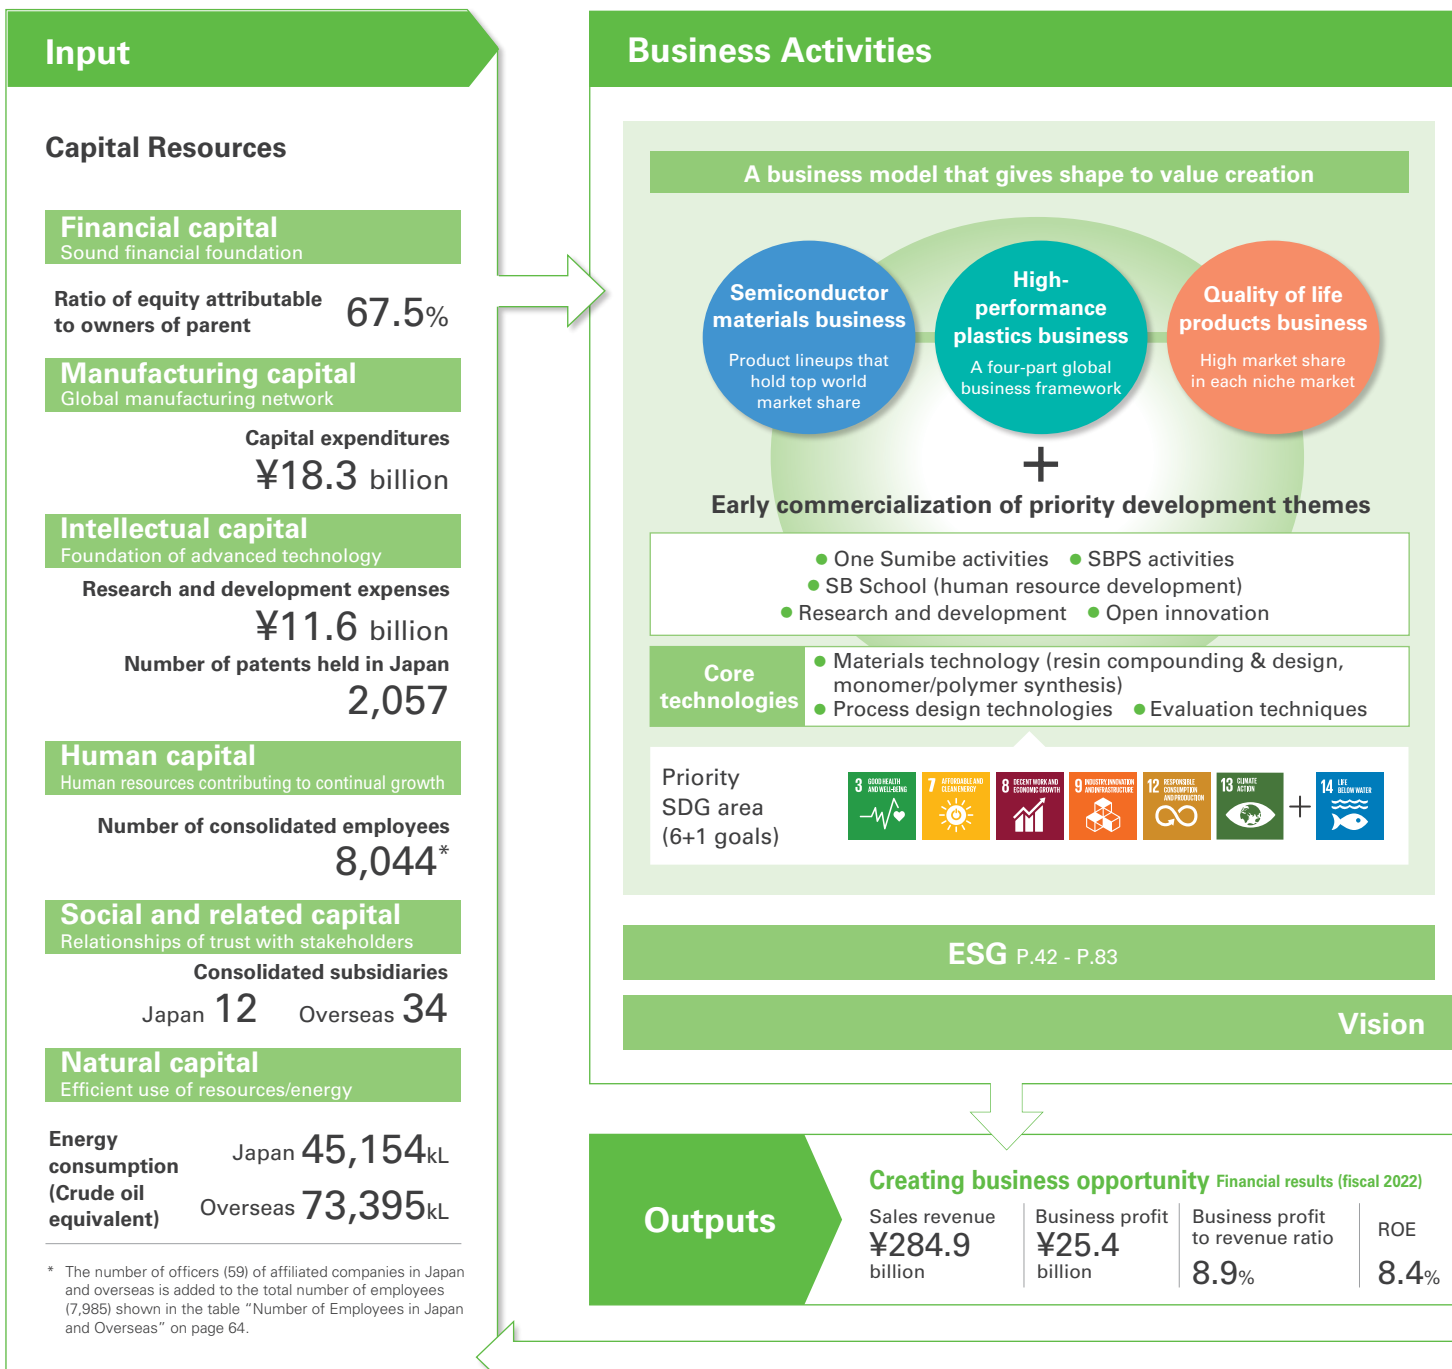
Input

Capital Resources

Financial capital
Sound financial foundation

Ratio of equity attributable to owners of parent 67.5%

Manufacturing capital
Global manufacturing network

Capital expenditures
¥18.3 billion

Intellectual capital
Foundation of advanced technology

Research and development expenses
¥11.6 billion

Number of patents held in Japan
2,057

Human capital
Human resources contributing to continual growth

Number of consolidated employees
8,044*

Social and related capital
Relationships of trust with stakeholders

Consolidated subsidiaries
Japan 12 Overseas 34

Natural capital
Efficient use of resources/energy

Energy consumption (Crude oil equivalent) Japan 45,154kL Overseas 73,395kL

* The number of officers (59) of affiliated companies in Japan and overseas is added to the total number of employees (7,985) shown in the table "Number of Employees in Japan and Overseas" on page 64.

Business Activities

A business model that gives shape to value creation

Semiconductor materials business
Product lineups that hold top world market share

High-performance plastics business
A four-part global business framework

Quality of life products business
High market share in each niche market

+

Early commercialization of priority development themes

● One Sumibe activities ● SBPS activities
● SB School (human resource development)
● Research and development ● Open innovation

Core technologies
● Materials technology (resin compounding & design, monomer/polymer synthesis)
● Process design technologies ● Evaluation techniques

Priority SDG area (6+1 goals)

3 GOOD HEALTH AND WELL-BEING
7 AFFORDABLE AND CLEAN ENERGY
8 DECENT WORK AND ECONOMIC GROWTH
9 INDUSTRY, INNOVATION AND INFRASTRUCTURE
12 RESPONSIBLE CONSUMPTION AND PRODUCTION
13 CLIMATE ACTION
+
14 LIFE BELOW WATER

ESG P.42 - P.83

Vision

Outputs

Creating business opportunity Financial results (fiscal 2022)

| Sales revenue | Business profit | Business profit to revenue ratio | ROE |
|---|---|---|---|
| ¥284.9 billion | ¥25.4 billion | 8.9% | 8.4% |